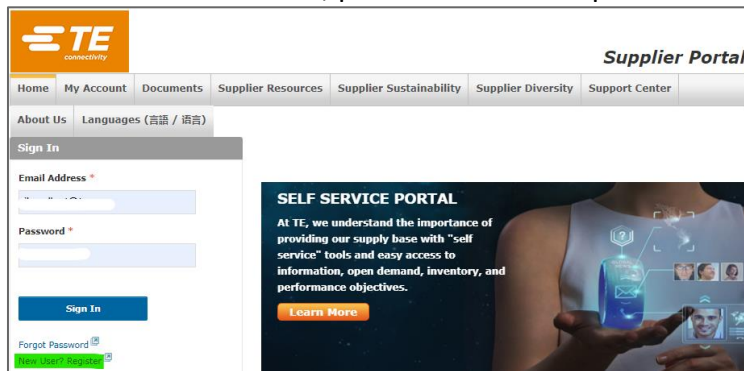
TE connectivity

Supplier Portal

Home | My Account | Documents | Supplier Resources | Supplier Sustainability | Supplier Diversity | Support Center

About Us | Languages (言語 / 语言)

Sign In

Email Address *

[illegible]

Password *

Sign In

Forgot Password

New User? Register

SELF SERVICE PORTAL

At TE, we understand the importance of providing our supply base with "self service" tools and easy access to information, open demand, inventory, and performance objectives.

Learn More